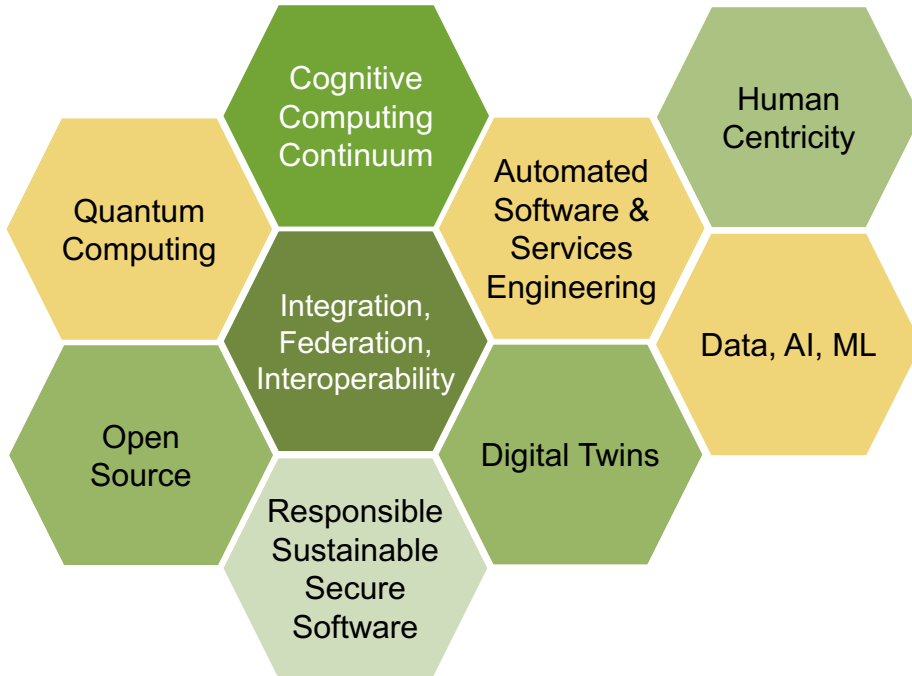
Cognitive Computing Continuum

Human Centricity

Quantum Computing

Automated Software & Services Engineering

Integration, Federation, Interoperability

Data, AI, ML

Open Source

Digital Twins

Responsible Sustainable Secure Software